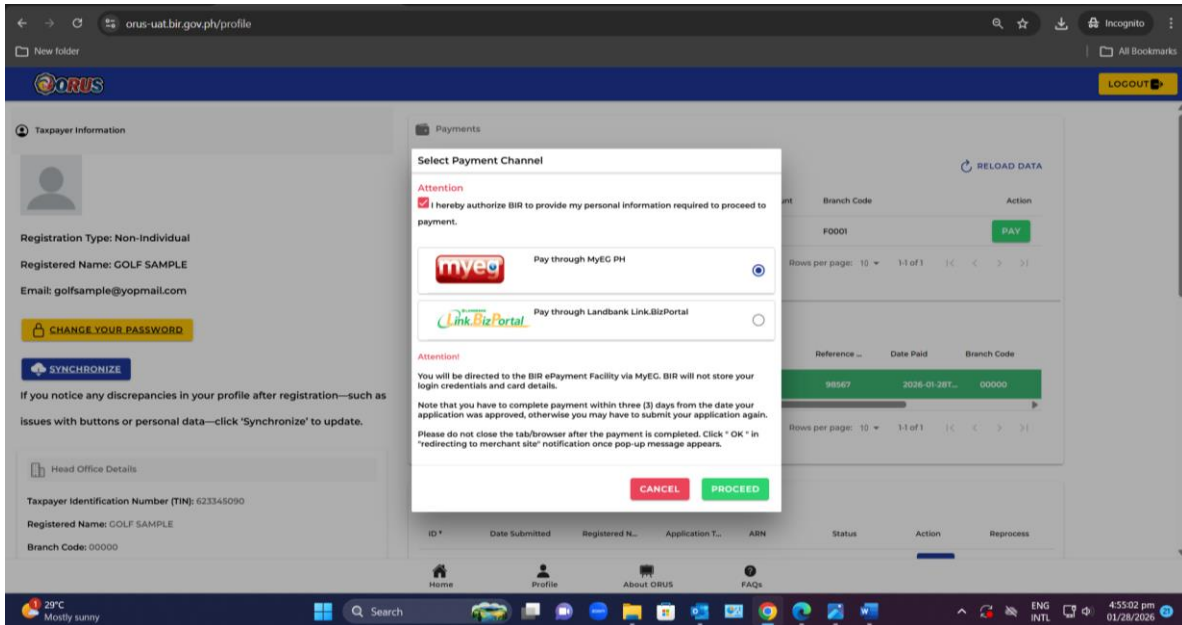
orus-uat.bir.gov.ph/profile

Incognito

New folder

All Bookmarks

ORUS

LOGOUT

Taxpayer Information

Registration Type: Non-Individual

Registered Name: GOLF SAMPLE

Email: golfsample@yopmail.com

CHANGE YOUR PASSWORD

SYNCHRONIZE

If you notice any discrepancies in your profile after registration—such as issues with buttons or personal data—click 'Synchronize' to update.

Head Office Details

Taxpayer Identification Number (TIN): 623345090

Registered Name: GOLF SAMPLE

Branch Code: 00000

Payments

RELOAD DATA

| ...nt | Branch Code | Action |
|---|---|---|
| | F0001 | PAY |

Rows per page: 10 ▾ 1-1 of 1

| Reference ... | Date Paid | Branch Code |
|---|---|---|
| 98567 | 2026-01-28T... | 00000 |

Rows per page: 10 ▾ 1-1 of 1

| ID | Date Submitted | Registered N... | Application T... | ARN | Status | Action | Reprocess |
|---|---|---|---|---|---|---|---|

Select Payment Channel

Attention

I hereby authorize BIR to provide my personal information required to proceed to payment.

myeg Pay through MyEG PH

Link.BizPortal Pay through Landbank Link.BizPortal

Attention!

You will be directed to the BIR ePayment Facility via MyEG. BIR will not store your login credentials and card details.

Note that you have to complete payment within three (3) days from the date your application was approved, otherwise you may have to submit your application again.

Please do not close the tab/browser after the payment is completed. Click " OK " in "redirecting to merchant site" notification once pop-up message appears.

CANCEL PROCEED

Home Profile About ORUS FAQs

29°C Mostly sunny

Search

ENG INTL 4:55:02 pm 01/28/2026